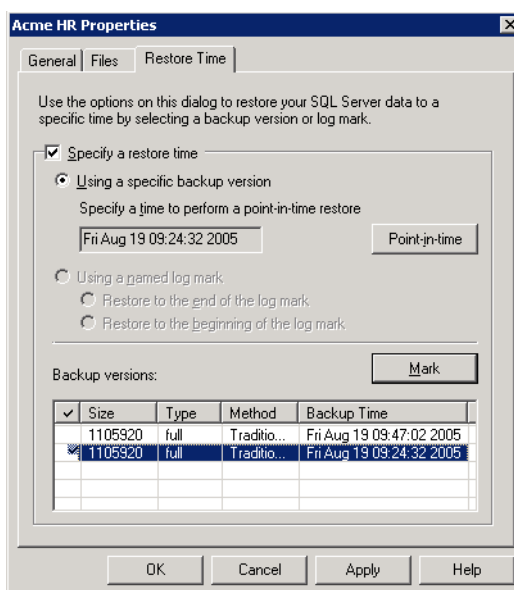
Acme HR Properties

General | Files | Restore Time

Use the options on this dialog to restore your SQL Server data to a specific time by selecting a backup version or log mark.

Specify a restore time

Using a specific backup version

Specify a time to perform a point-in-time restore

Fri Aug 19 09:24:32 2005

Point-in-time

Using a named log mark

Restore to the end of the log mark

Restore to the beginning of the log mark

Backup versions:

Mark

| ✓ | Size | Type | Method | Backup Time |
|---|---|---|---|---|
| | 1105920 | full | Traditio... | Fri Aug 19 09:47:02 2005 |
| ✓ | 1105920 | full | Traditio... | Fri Aug 19 09:24:32 2005 |

OK | Cancel | Apply | Help